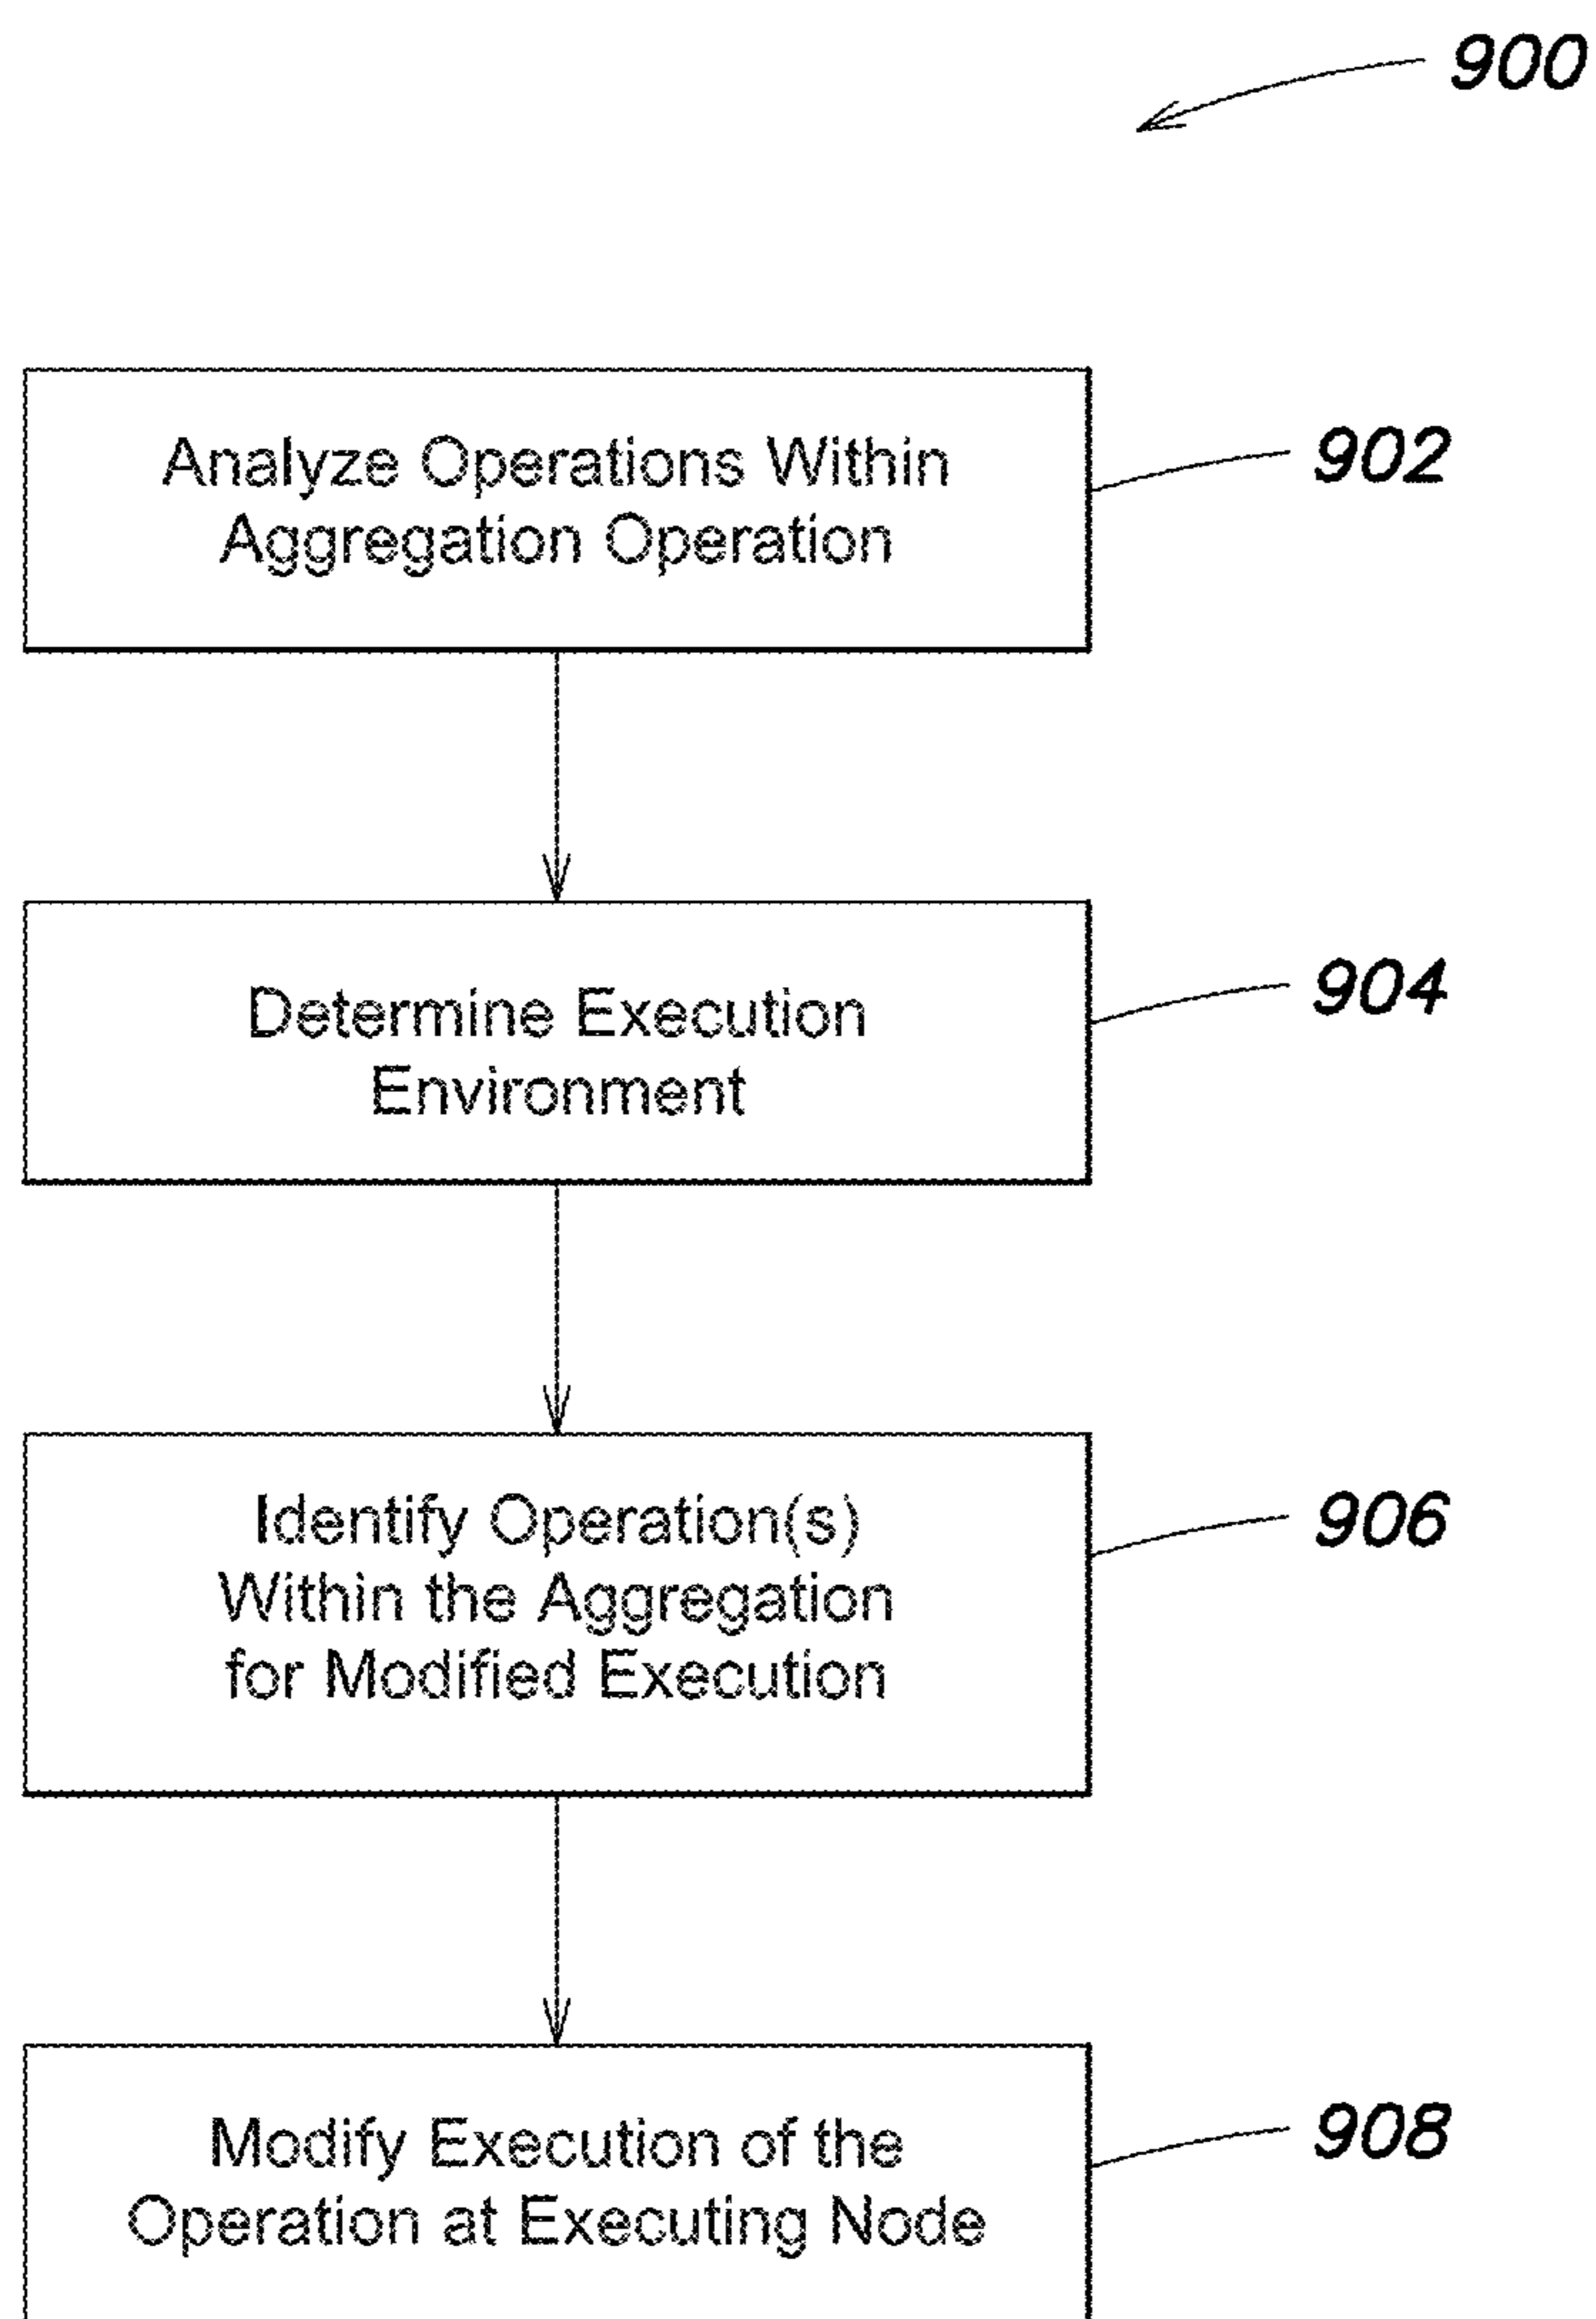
900

Analyze Operations Within Aggregation Operation

902

Determine Execution Environment

904

Identify Operation(s) Within the Aggregation for Modified Execution

906

Modify Execution of the Operation at Executing Node

908